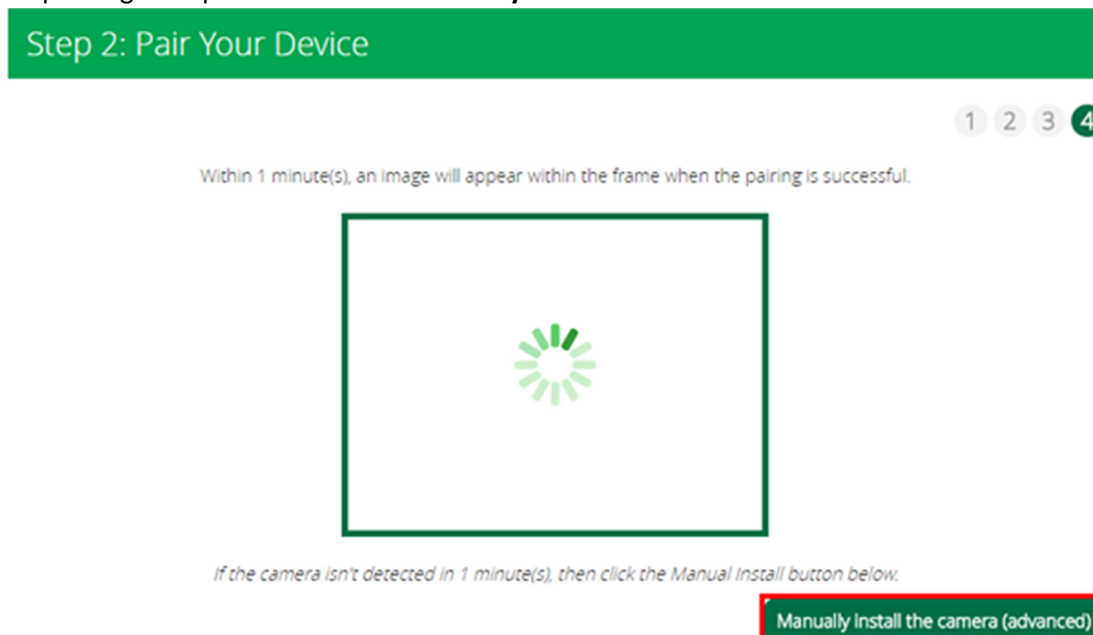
Step 2: Pair Your Device

1 2 3 4

Within 1 minute(s), an image will appear within the frame when the pairing is successful.

If the camera isn't detected in 1 minute(s), then click the Manual Install button below.

Manually install the camera (advanced)